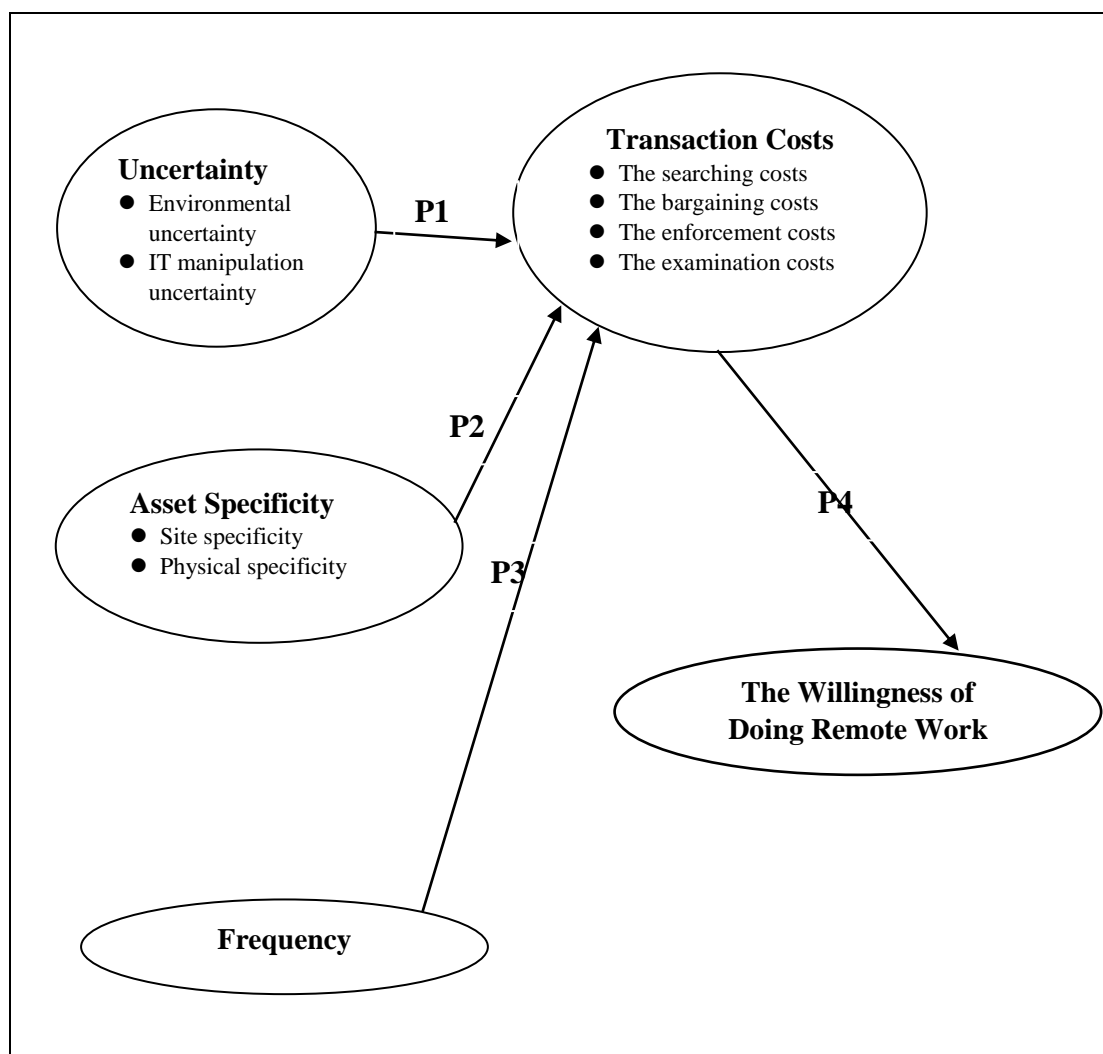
Uncertainty
- Environmental uncertainty
- IT manipulation uncertainty

P1

Transaction Costs
- The searching costs
- The bargaining costs
- The enforcement costs
- The examination costs

P2

Asset Specificity
- Site specificity
- Physical specificity

P3

P4

The Willingness of Doing Remote Work

Frequency